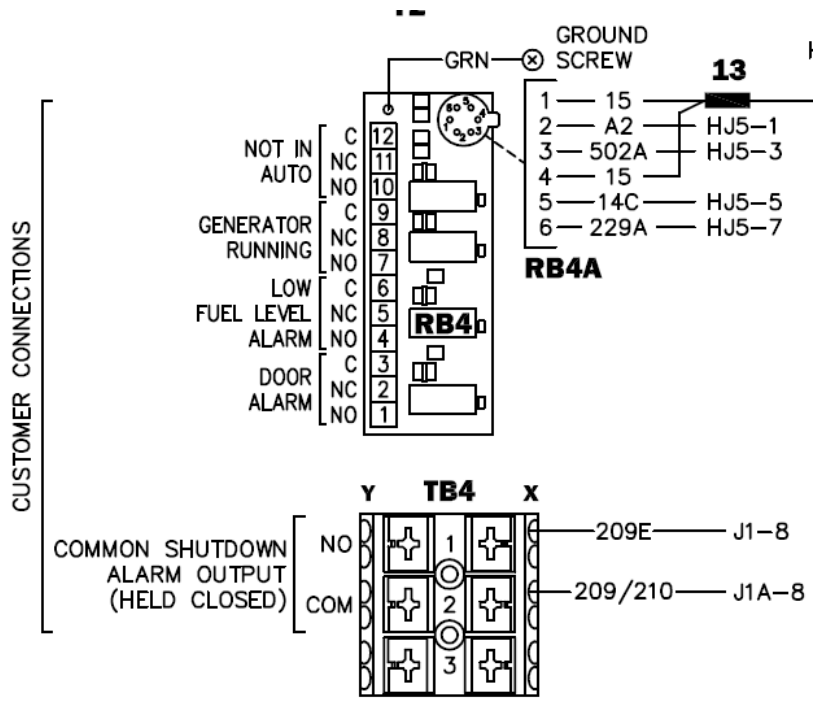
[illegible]

GROUND SCREW

GRN

13

1 — 15
2 — A2 — HJ5–1
3 — 502A — HJ5–3
4 — 15
5 — 14C — HJ5–5
6 — 229A — HJ5–7

RB4A

CUSTOMER CONNECTIONS

NOT IN AUTO
C 12
NC 11
NO 10

GENERATOR RUNNING
C 9
NC 8
NO 7

LOW FUEL LEVEL ALARM
C 6
NC 5
NO 4

RB4

DOOR ALARM
C 3
NC 2
NO 1

Y TB4 X

COMMON SHUTDOWN ALARM OUTPUT (HELD CLOSED)

NO
COM

1
2
3

209E — J1–8
209/210 — J1A–8